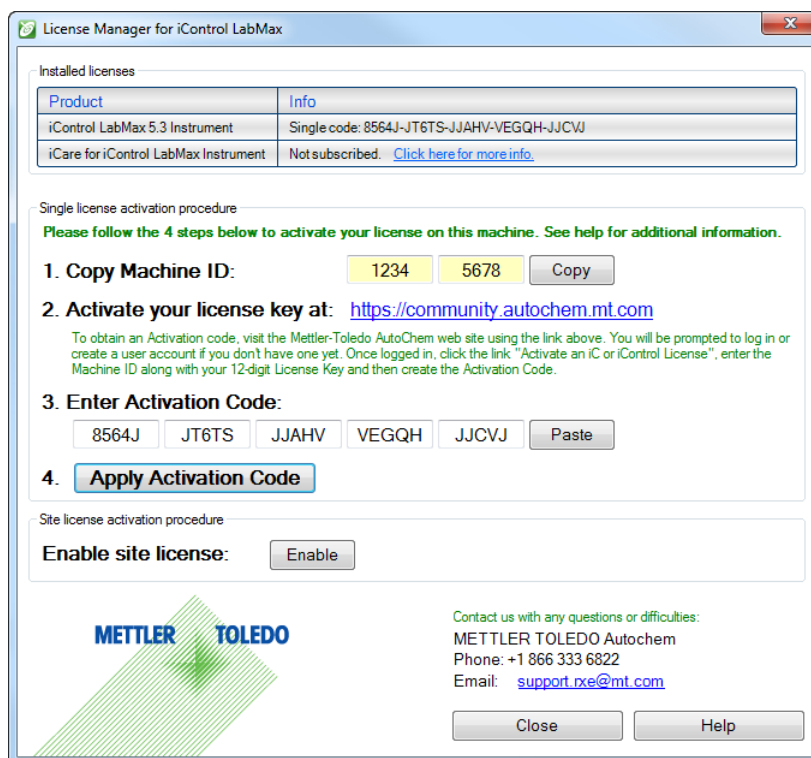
License Manager for iControl LabMax

Installed licenses

| Product | Info |
|---|---|
| iControl LabMax 5.3 Instrument | Single code: 8564J-JT6TS-JJAHV-VEGQH-JJCVJ |
| iCare for iControl LabMax Instrument | Not subscribed. Click here for more info. |

Single license activation procedure

Please follow the 4 steps below to activate your license on this machine. See help for additional information.

1. Copy Machine ID: 1234 5678 Copy

2. Activate your license key at: https://community.autochem.mt.com

To obtain an Activation code, visit the Mettler-Toledo AutoChem web site using the link above. You will be prompted to log in or create a user account if you don't have one yet. Once logged in, click the link "Activate an iC or iControl License", enter the Machine ID along with your 12-digit License Key and then create the Activation Code.

3. Enter Activation Code:

8564J JT6TS JJAHV VEGQH JJCVJ Paste

4. Apply Activation Code

Site license activation procedure

Enable site license: Enable

METTLER TOLEDO

Contact us with any questions or difficulties:
METTLER TOLEDO Autochem
Phone: +1 866 333 6822
Email: support.rxe@mt.com

Close Help